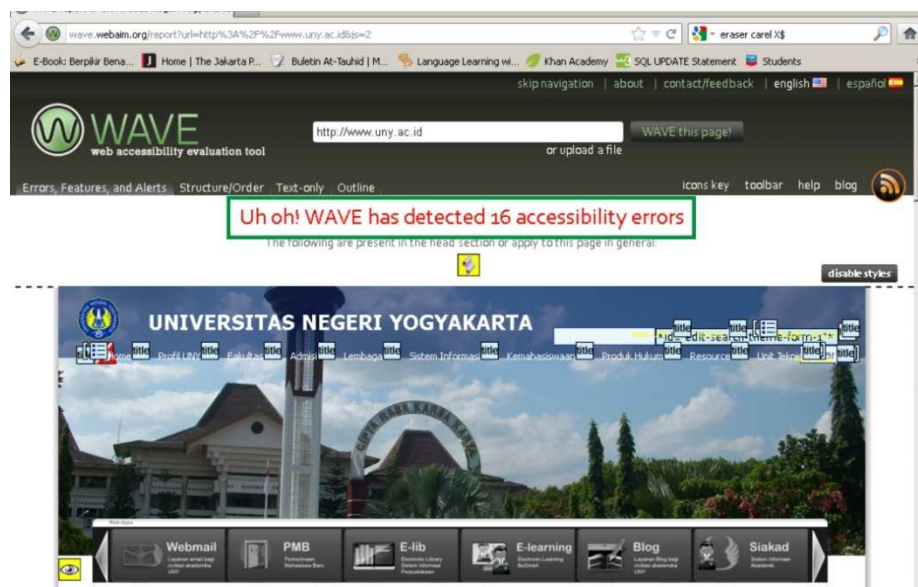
wave.webaim.org/report?url=http%3A%2F%2Fwww.uny.ac.id&js=2

eraser carel X$

E-Book: Berpikir Bena... Home | The Jakarta P... Buletin At-Tauhid | M... Language Learning wi... Khan Academy SQL UPDATE Statement Students

skip navigation | about | contact/feedback | english | español

WAVE
web accessibility evaluation tool

http://www.uny.ac.id
WAVE this page!
or upload a file

Errors, Features, and Alerts Structure/Order Text-only Outline

icons key toolbar help blog

Uh oh! WAVE has detected 16 accessibility errors

The following are present in the head section or apply to this page in general:

disable styles

UNIVERSITAS NEGERI YOGYAKARTA

title title title edit-search-theme-form-1 title

Home title Profil UNY title Fakultas title Admisi title Lembaga title Sistem Informasi title Kemahasiswaan title Produk Hukum title Resources title Unit Teknis title

Webmail
PMB
E-lib
E-learning
Blog
Siakad